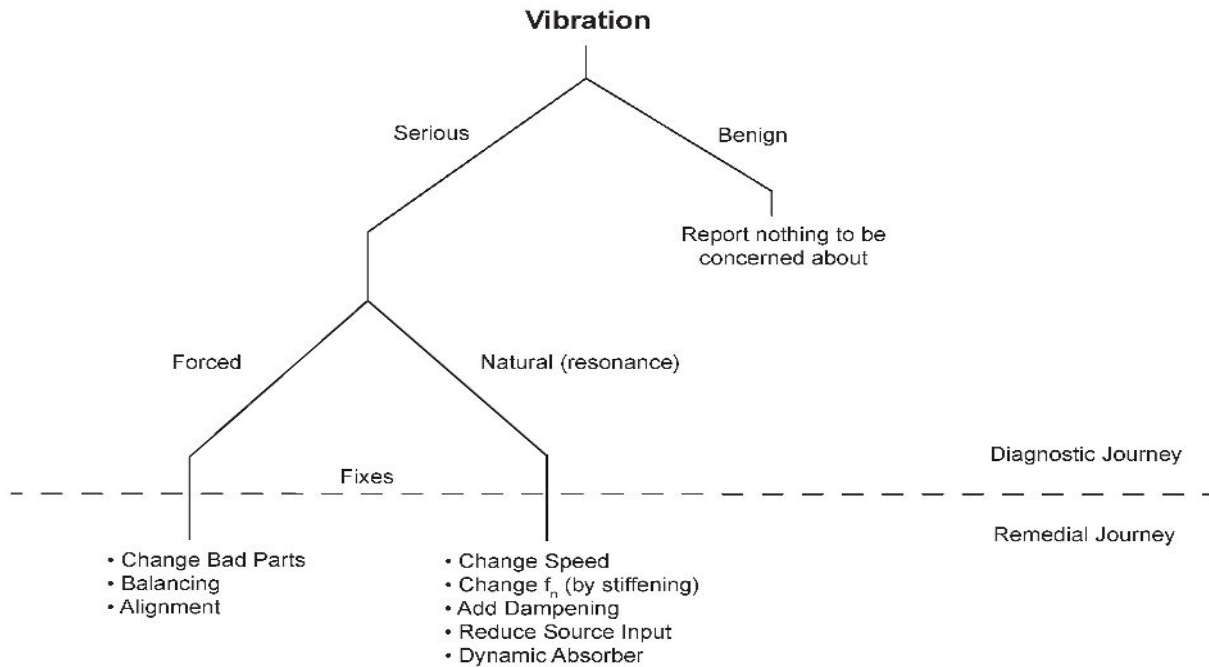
Vibration

Serious

Benign

Report nothing to be concerned about

Forced

Natural (resonance)

Fixes

Diagnostic Journey

Remedial Journey

• Change Bad Parts
• Balancing
• Alignment

• Change Speed
• Change $f_n$ (by stiffening)
• Add Dampening
• Reduce Source Input
• Dynamic Absorber